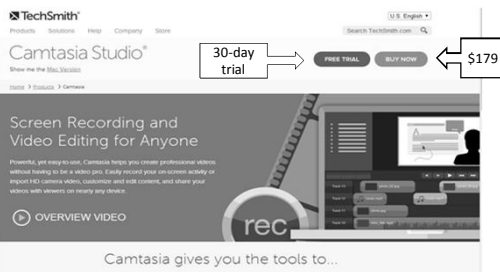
TechSmith

Products Solutions Help Company Store

U.S. English

Search TechSmith.com

Camtasia Studio®

Show me the Mac Version

30-day trial

FREE TRIAL

BUY NOW

$179

Home > Products > Camtasia

Screen Recording and Video Editing for Anyone

Powerful, yet easy-to-use, Camtasia helps you create professional videos without having to be a video pro. Easily record your on-screen activity or import HD camera video, customize and edit content, and share your videos with viewers on nearly any device.

OVERVIEW VIDEO

rec

Camtasia gives you the tools to...